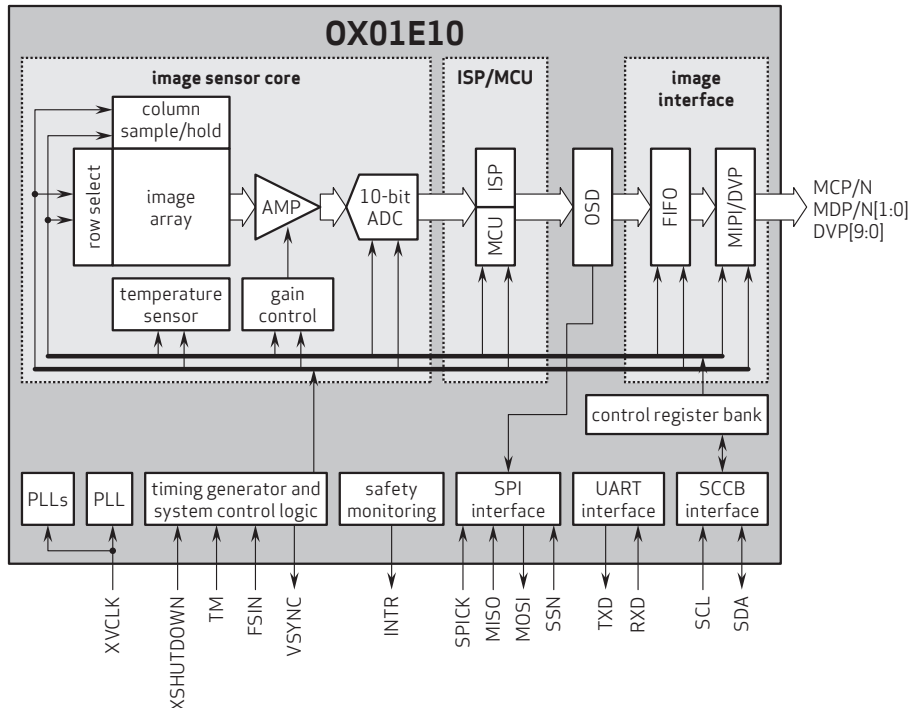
OX01E10

image sensor core

ISP/MCU

image interface

column sample/hold

row select

image array

AMP

10-bit ADC

ISP

MCU

OSD

FIFO

MIPI/DVP

MCP/N
MDP/N[1:0]
DVP[9:0]

temperature sensor

gain control

control register bank

PLLs

PLL

timing generator and system control logic

safety monitoring

SPI interface

UART interface

SCCB interface

XVCLK

XSHUTDOWN

TM

FSIN

VSYNC

INTR

SPICK

MISO

MOSI

SSN

TXD

RXD

SCL

SDA